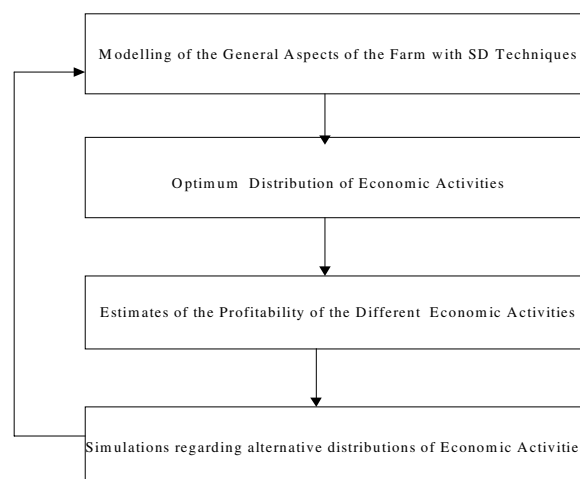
Modelling of the General Aspects of the Farm with SD Techniques

Optimum Distribution of Economic Activities

Estimates of the Profitability of the Different Economic Activities

Simulations regarding alternative distributions of Economic Activitie